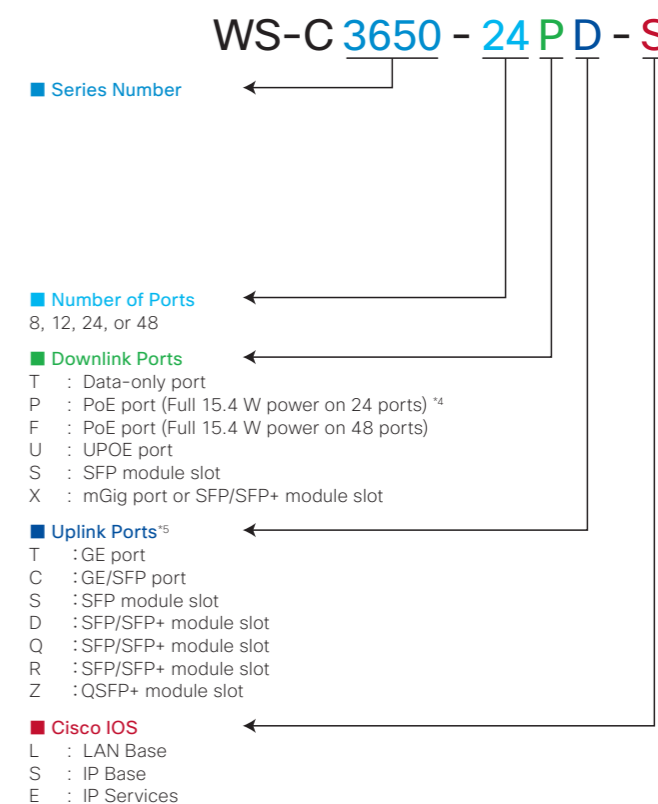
WS-C 3650 - 24 P D - S

■ Series Number

■ Number of Ports
8, 12, 24, or 48

■ Downlink Ports
T : Data-only port
P : PoE port (Full 15.4 W power on 24 ports) *4
F : PoE port (Full 15.4 W power on 48 ports)
U : UPOE port
S : SFP module slot
X : mGig port or SFP/SFP+ module slot

■ Uplink Ports*5
T : GE port
C : GE/SFP port
S : SFP module slot
D : SFP/SFP+ module slot
Q : SFP/SFP+ module slot
R : SFP/SFP+ module slot
Z : QSFP+ module slot

■ Cisco IOS
L : LAN Base
S : IP Base
E : IP Services